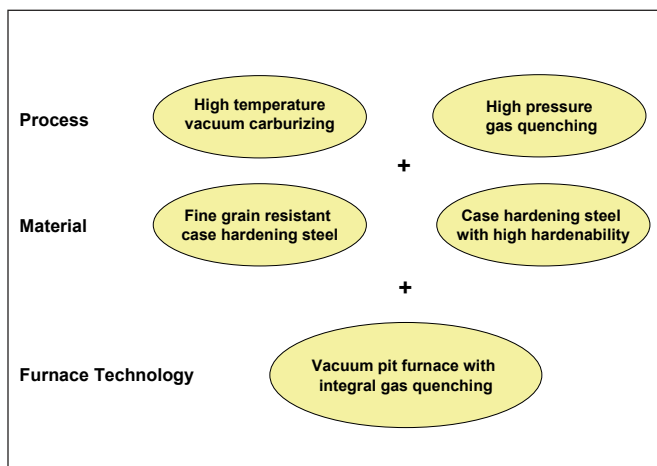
Process

High temperature vacuum carburizing

High pressure gas quenching

+

Material

Fine grain resistant case hardening steel

Case hardening steel with high hardenability

+

Furnace Technology

Vacuum pit furnace with integral gas quenching